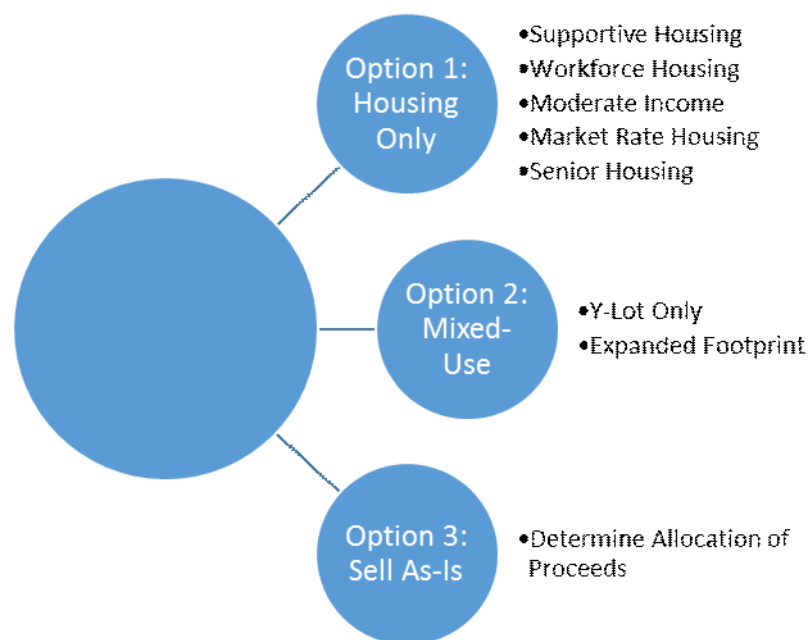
Option 1: Housing Only

•Supportive Housing
•Workforce Housing
•Moderate Income
•Market Rate Housing
•Senior Housing

Option 2: Mixed-Use

•Y-Lot Only
•Expanded Footprint

Option 3: Sell As-Is

•Determine Allocation of Proceeds